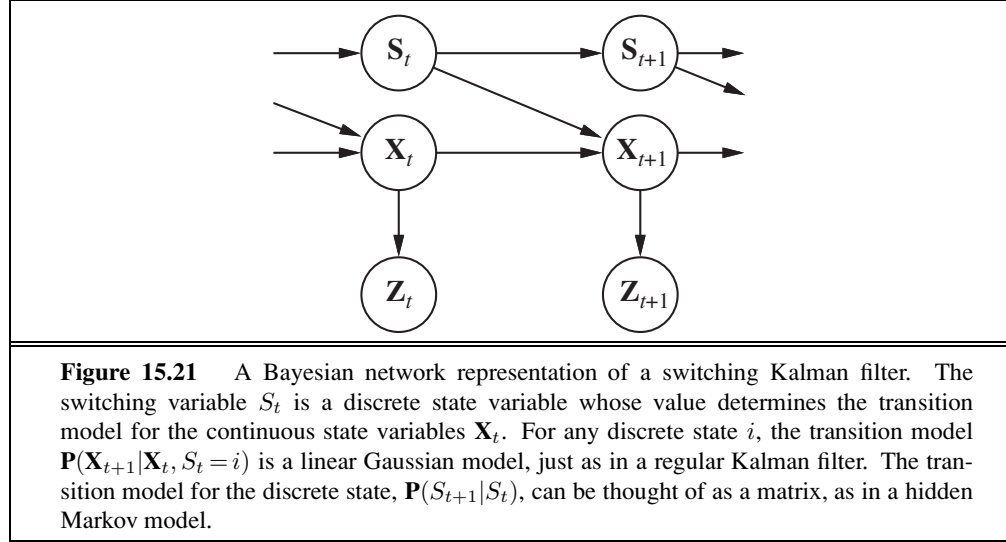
$\mathbf{S}_t$

$\mathbf{S}_{t+1}$

$\mathbf{X}_t$

$\mathbf{X}_{t+1}$

$\mathbf{Z}_t$

$\mathbf{Z}_{t+1}$

**Figure 15.21** A Bayesian network representation of a switching Kalman filter. The switching variable $S_t$ is a discrete state variable whose value determines the transition model for the continuous state variables $\mathbf{X}_t$. For any discrete state $i$, the transition model $\mathbf{P}(\mathbf{X}_{t+1}|\mathbf{X}_t, S_t = i)$ is a linear Gaussian model, just as in a regular Kalman filter. The transition model for the discrete state, $\mathbf{P}(S_{t+1}|S_t)$, can be thought of as a matrix, as in a hidden Markov model.